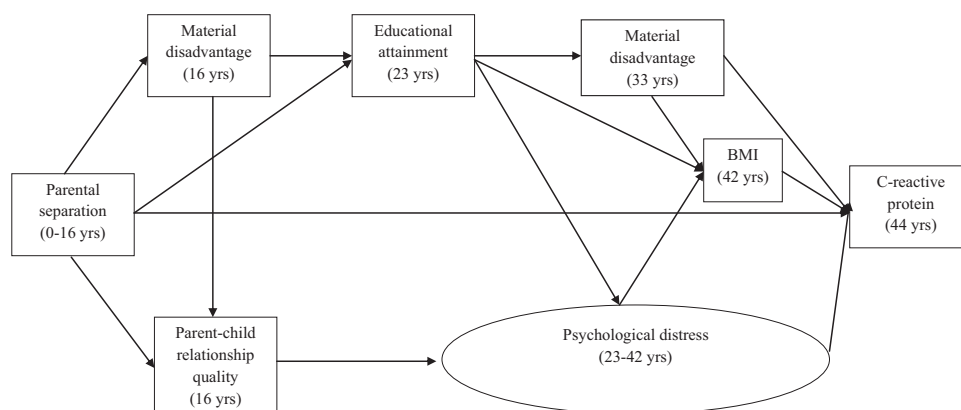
Material disadvantage (16 yrs)

Educational attainment (23 yrs)

Material disadvantage (33 yrs)

Parental separation (0-16 yrs)

BMI (42 yrs)

C-reactive protein (44 yrs)

Parent-child relationship quality (16 yrs)

Psychological distress (23-42 yrs)